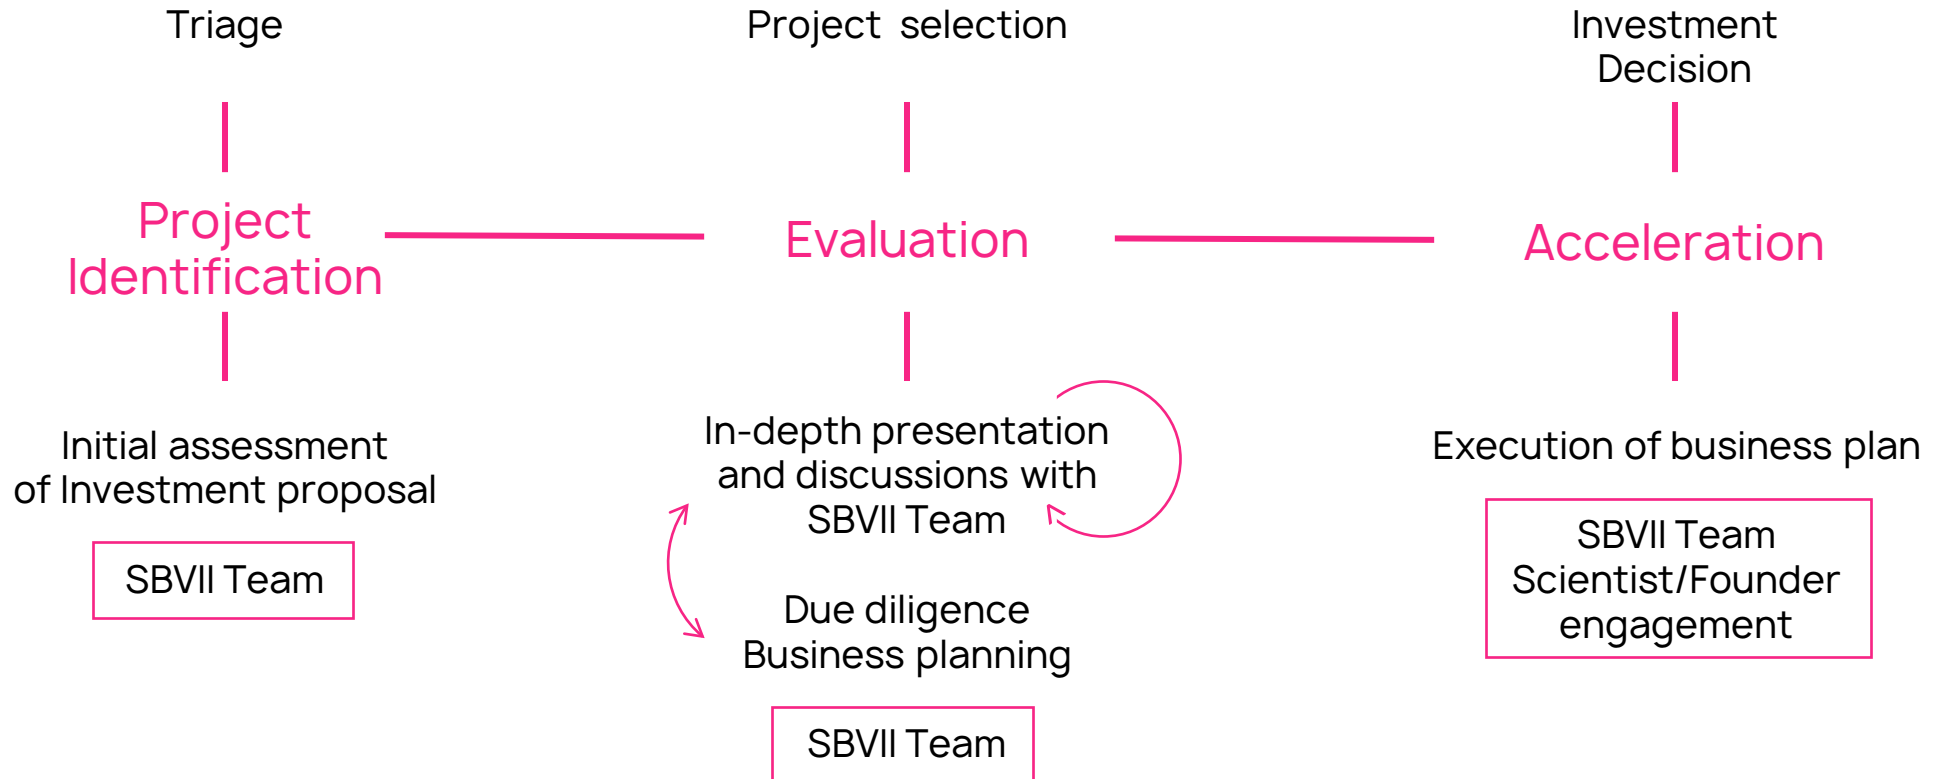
Triage

Project Identification

Initial assessment of Investment proposal

SBVII Team

Project selection

Evaluation

In-depth presentation and discussions with SBVII Team

Due diligence
Business planning

SBVII Team

Investment Decision

Acceleration

Execution of business plan

SBVII Team
Scientist/Founder engagement